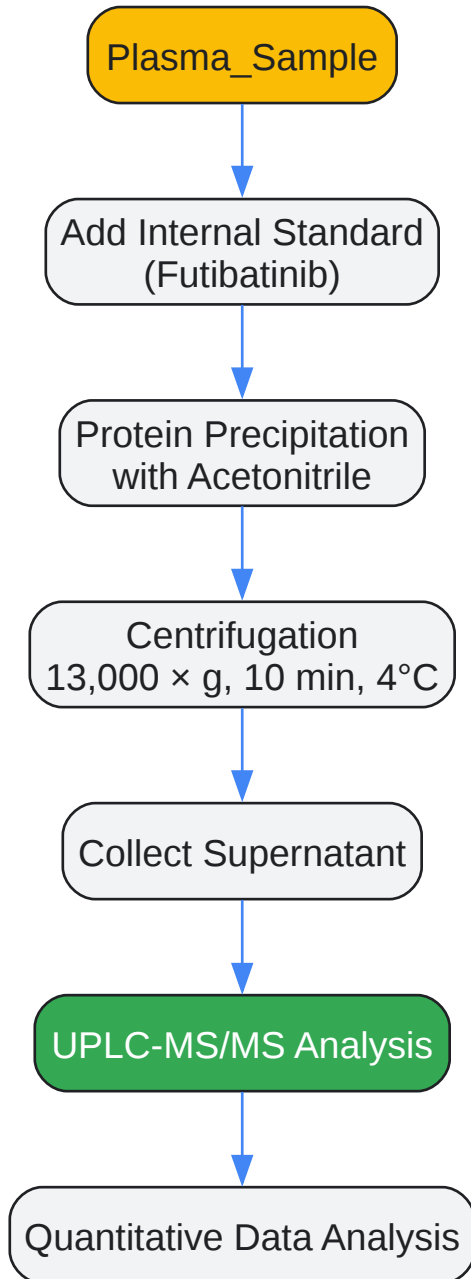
Plasma_Sample

Add Internal Standard (Futibatinib)

Protein Precipitation with Acetonitrile

Centrifugation 13,000 × g, 10 min, 4°C

Collect Supernatant

UPLC-MS/MS Analysis

Quantitative Data Analysis